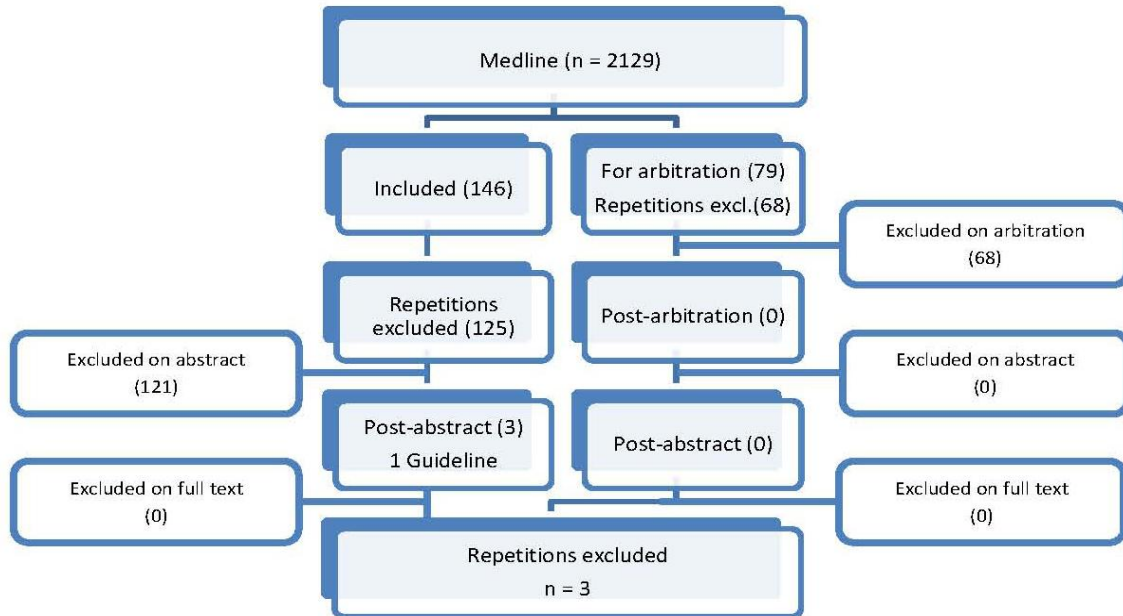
Medline (n = 2129)

Included (146)

For arbitration (79)
Repetitions excl.(68)

Excluded on arbitration (68)

Repetitions excluded (125)

Post-arbitration (0)

Excluded on abstract (121)

Excluded on abstract (0)

Post-abstract (3)
1 Guideline

Post-abstract (0)

Excluded on full text (0)

Excluded on full text (0)

Repetitions excluded
n = 3